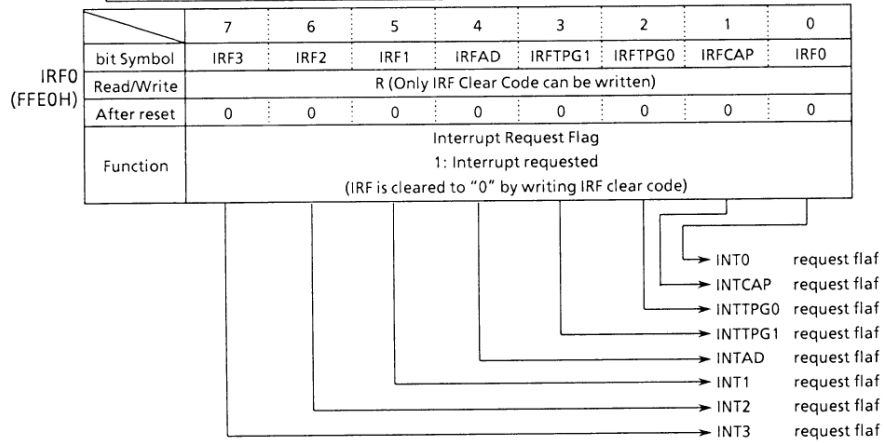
IRF0
(FFE0H)

| | 7 | 6 | 5 | 4 | 3 | 2 | 1 | 0 |
|---|---|---|---|---|---|---|---|---|
| bit Symbol | IRF3 | IRF2 | IRF1 | IRFAD | IRFTPG1 | IRFTPG0 | IRFCAP | IRF0 |
| Read/Write | R (Only IRF Clear Code can be written) | | | | | | | |
| After reset | 0 | 0 | 0 | 0 | 0 | 0 | 0 | 0 |
| Function | Interrupt Request Flag<br>1: Interrupt requested<br>(IRF is cleared to "0" by writing IRF clear code) | | | | | | | |

INT0 request flaf
INTCAP request flaf
INTTPG0 request flaf
INTTPG1 request flaf
INTAD request flaf
INT1 request flaf
INT2 request flaf
INT3 request flaf